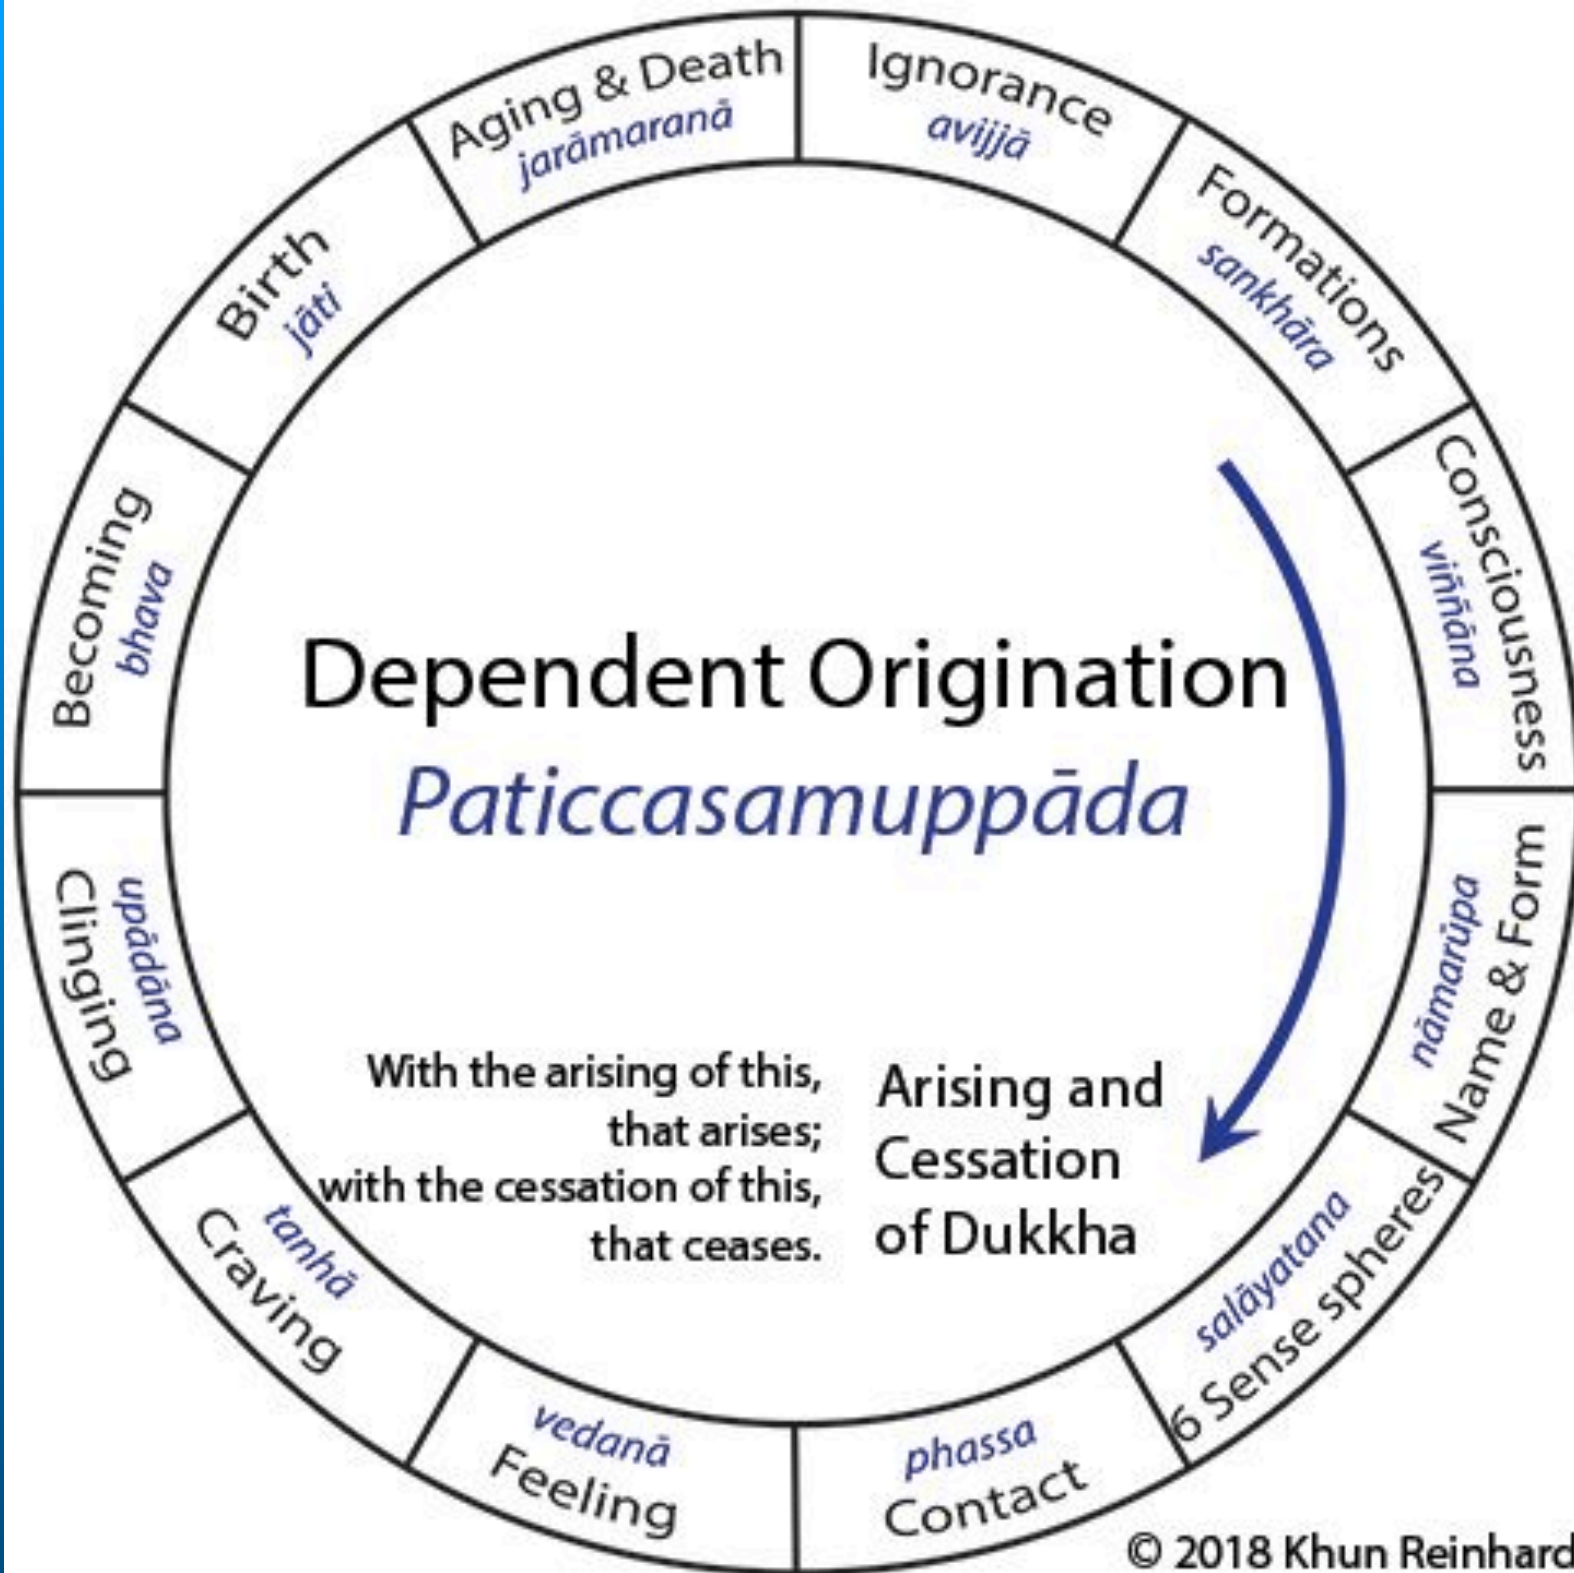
Ignorance
avijjā

Formations
sankhāra

Consciousness
viññāna

Name & Form
nāmarūpa

6 Sense spheres
salāyatana

Contact
phassa

Feeling
vedanā

Craving
tanhā

Clinging
upādāna

Becoming
bhava

Birth
jāti

Aging & Death
jarāmaranā

Dependent Origination
Paticcasamuppāda

With the arising of this, that arises; with the cessation of this, that ceases.

Arising and Cessation of Dukkha

© 2018 Khun Reinhard